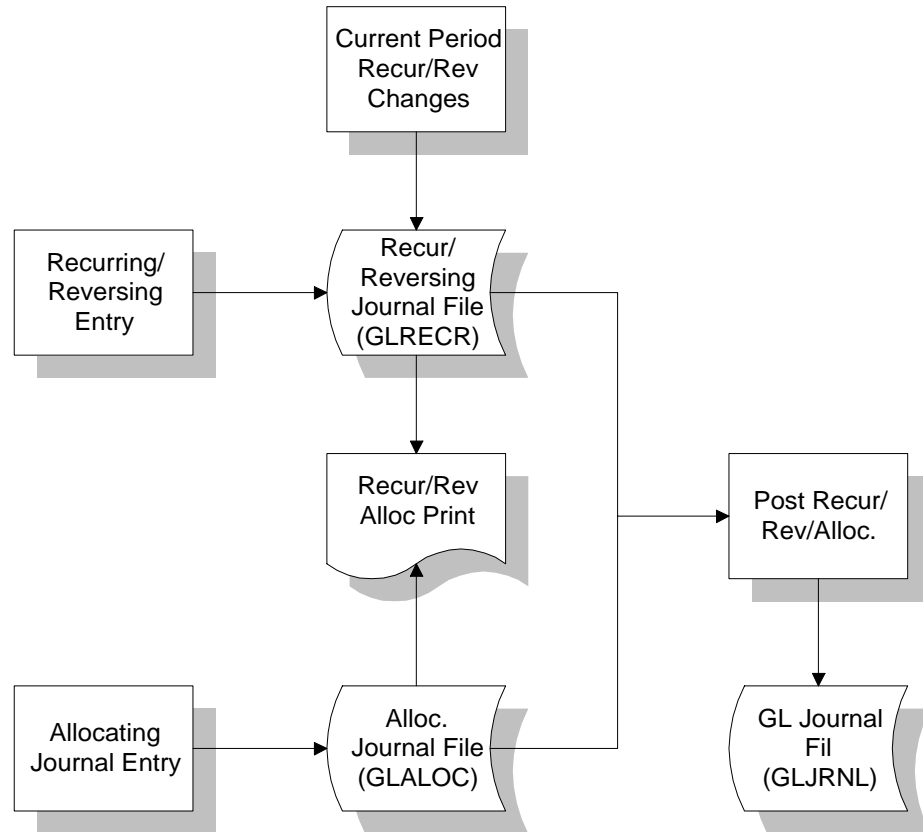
Current Period Recur/Rev Changes

Recurring/ Reversing Entry

Recur/ Reversing Journal File (GLRECR)

Recur/Rev Alloc Print

Post Recur/ Rev/Alloc.

Allocating Journal Entry

Alloc. Journal File (GLALOC)

GL Journal Fil (GLJRNL)